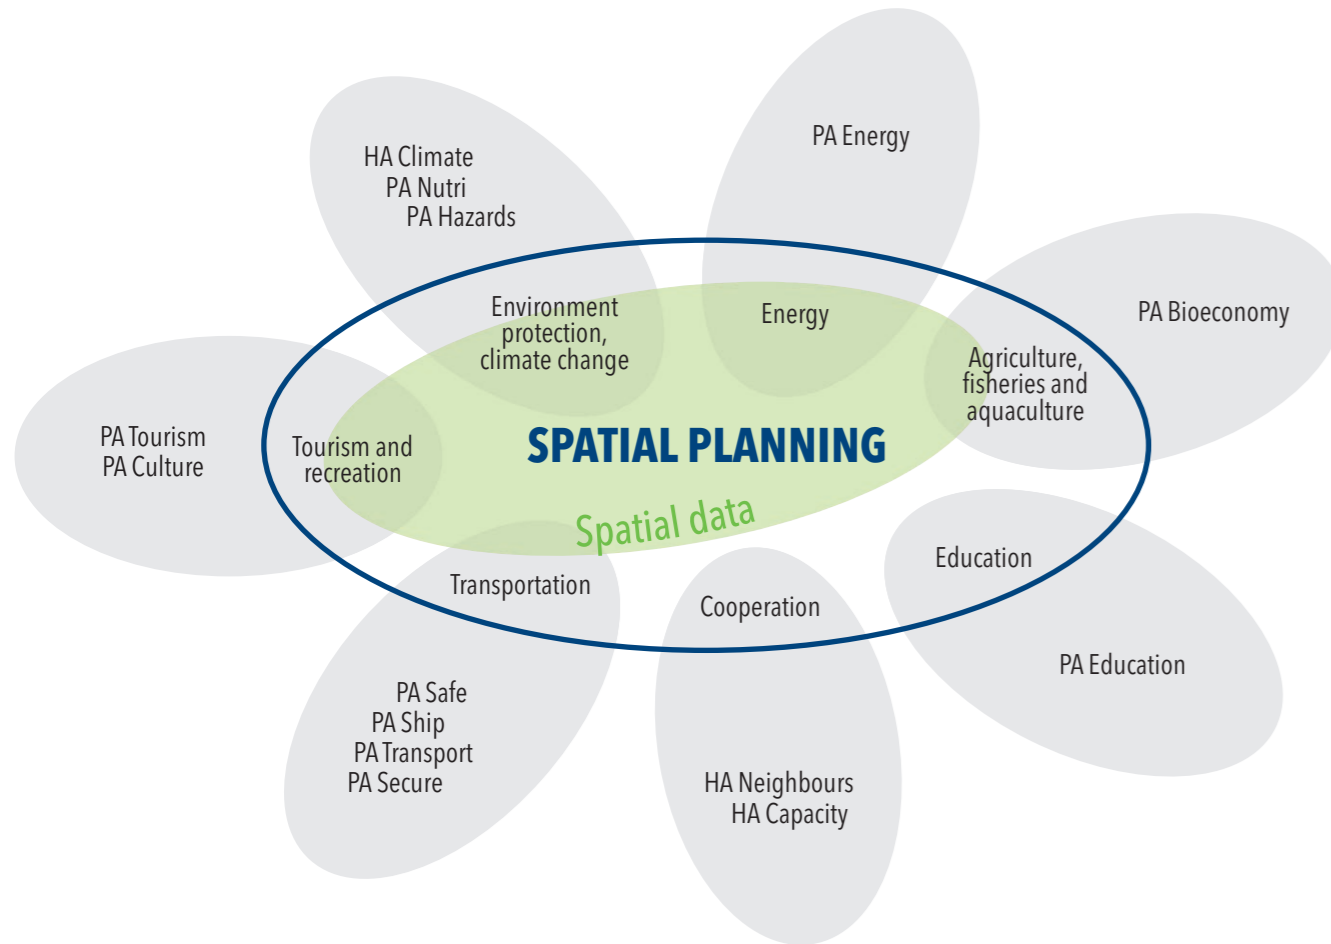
HA Climate
PA Nutri
PA Hazards

PA Energy

PA Bioeconomy

PA Tourism
PA Culture

Environment protection, climate change

Energy

Agriculture, fisheries and aquaculture

Tourism and recreation

SPATIAL PLANNING

Spatial data

Education

Transportation

Cooperation

PA Education

PA Safe
PA Ship
PA Transport
PA Secure

HA Neighbours
HA Capacity